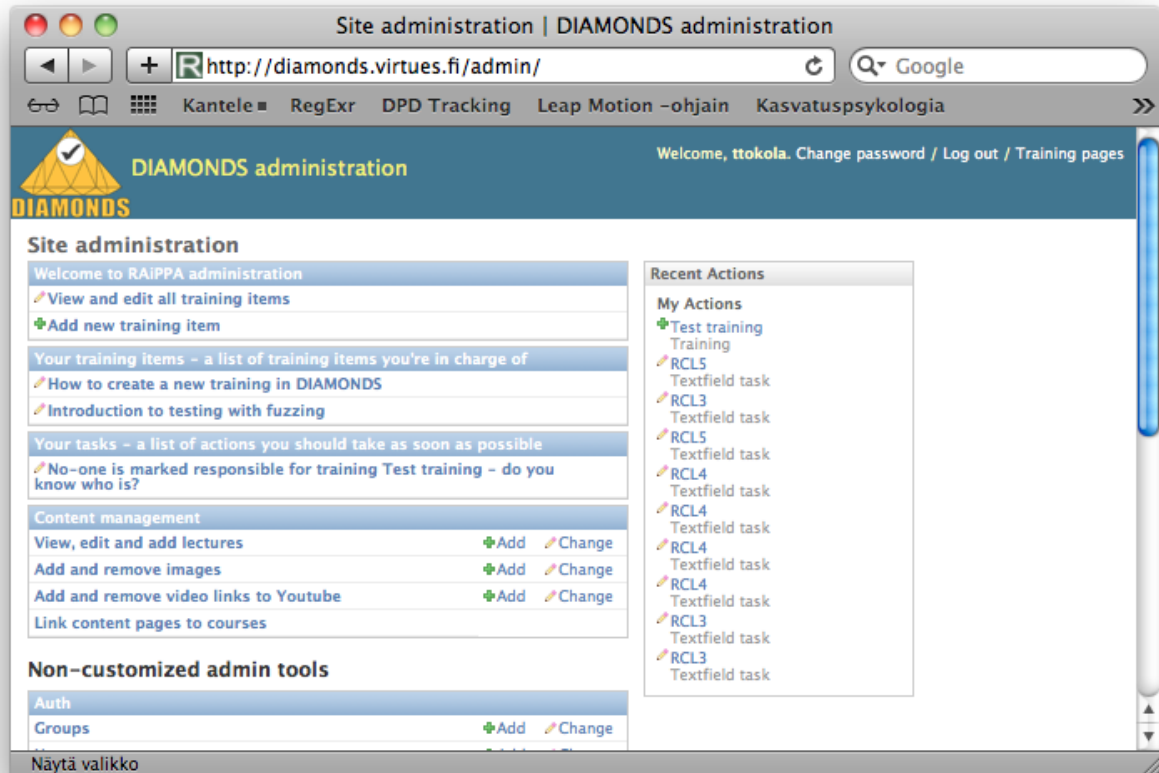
Site administration | DIAMONDS administration

http://diamonds.virtues.fi/admin/

Google

Kantele RegExr DPD Tracking Leap Motion -ohjain Kasvatuspsykologia

DIAMONDS

DIAMONDS administration

Welcome, ttokola. Change password / Log out / Training pages

Site administration

Welcome to RAIPPA administration

View and edit all training items

Add new training item

Your training items - a list of training items you're in charge of

How to create a new training in DIAMONDS

Introduction to testing with fuzzing

Your tasks - a list of actions you should take as soon as possible

No-one is marked responsible for training Test training - do you know who is?

Content management

| | | |
|---|---|---|
| View, edit and add lectures | Add | Change |
| Add and remove images | Add | Change |
| Add and remove video links to Youtube | Add | Change |
| Link content pages to courses | | |

Non-customized admin tools

Auth

| | | |
|---|---|---|
| Groups | Add | Change |

Recent Actions

My Actions

Test training
Training
RCL5
Textfield task
RCL3
Textfield task
RCL5
Textfield task
RCL4
Textfield task
RCL4
Textfield task
RCL4
Textfield task
RCL4
Textfield task
RCL3
Textfield task
RCL3
Textfield task

Näytä valikko